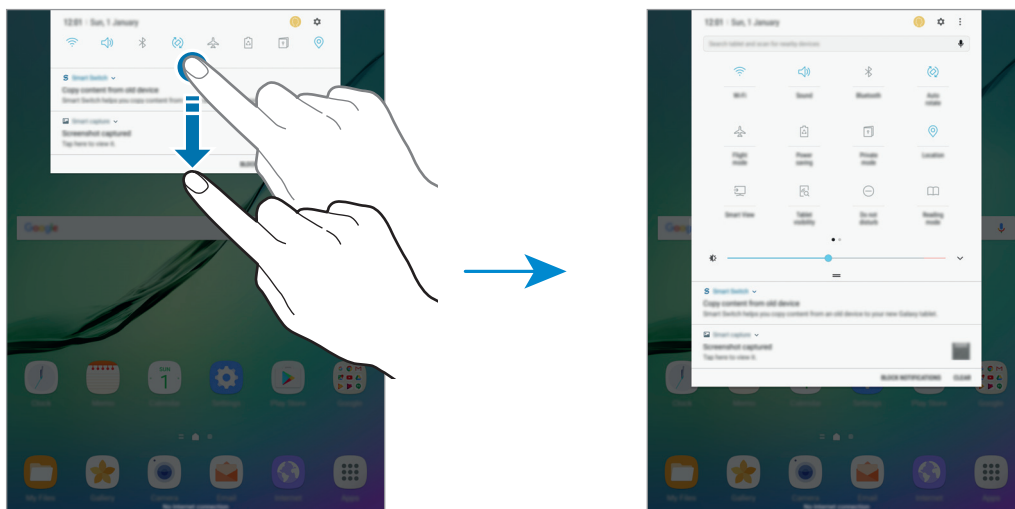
12:01 · Sun, 1 January

Smart Switch
Copy content from old device
Smart Switch helps you copy content from

Smart capture
Screenshot captured
Tap here to view it.

Google

12:01 · Sun, 1 January

Search tablet and scan for nearby devices

Wi-Fi
Sound
Bluetooth
Auto rotate
Flight mode
Power saving
Private mode
Location
Smart View
Tablet visibility
Do not disturb
Reading mode

Smart Switch
Copy content from old device
Smart Switch helps you copy content from an old device to your new Galaxy tablet.

Smart capture
Screenshot captured
Tap here to view it.

BLOCK NOTIFICATIONS
CLEAR